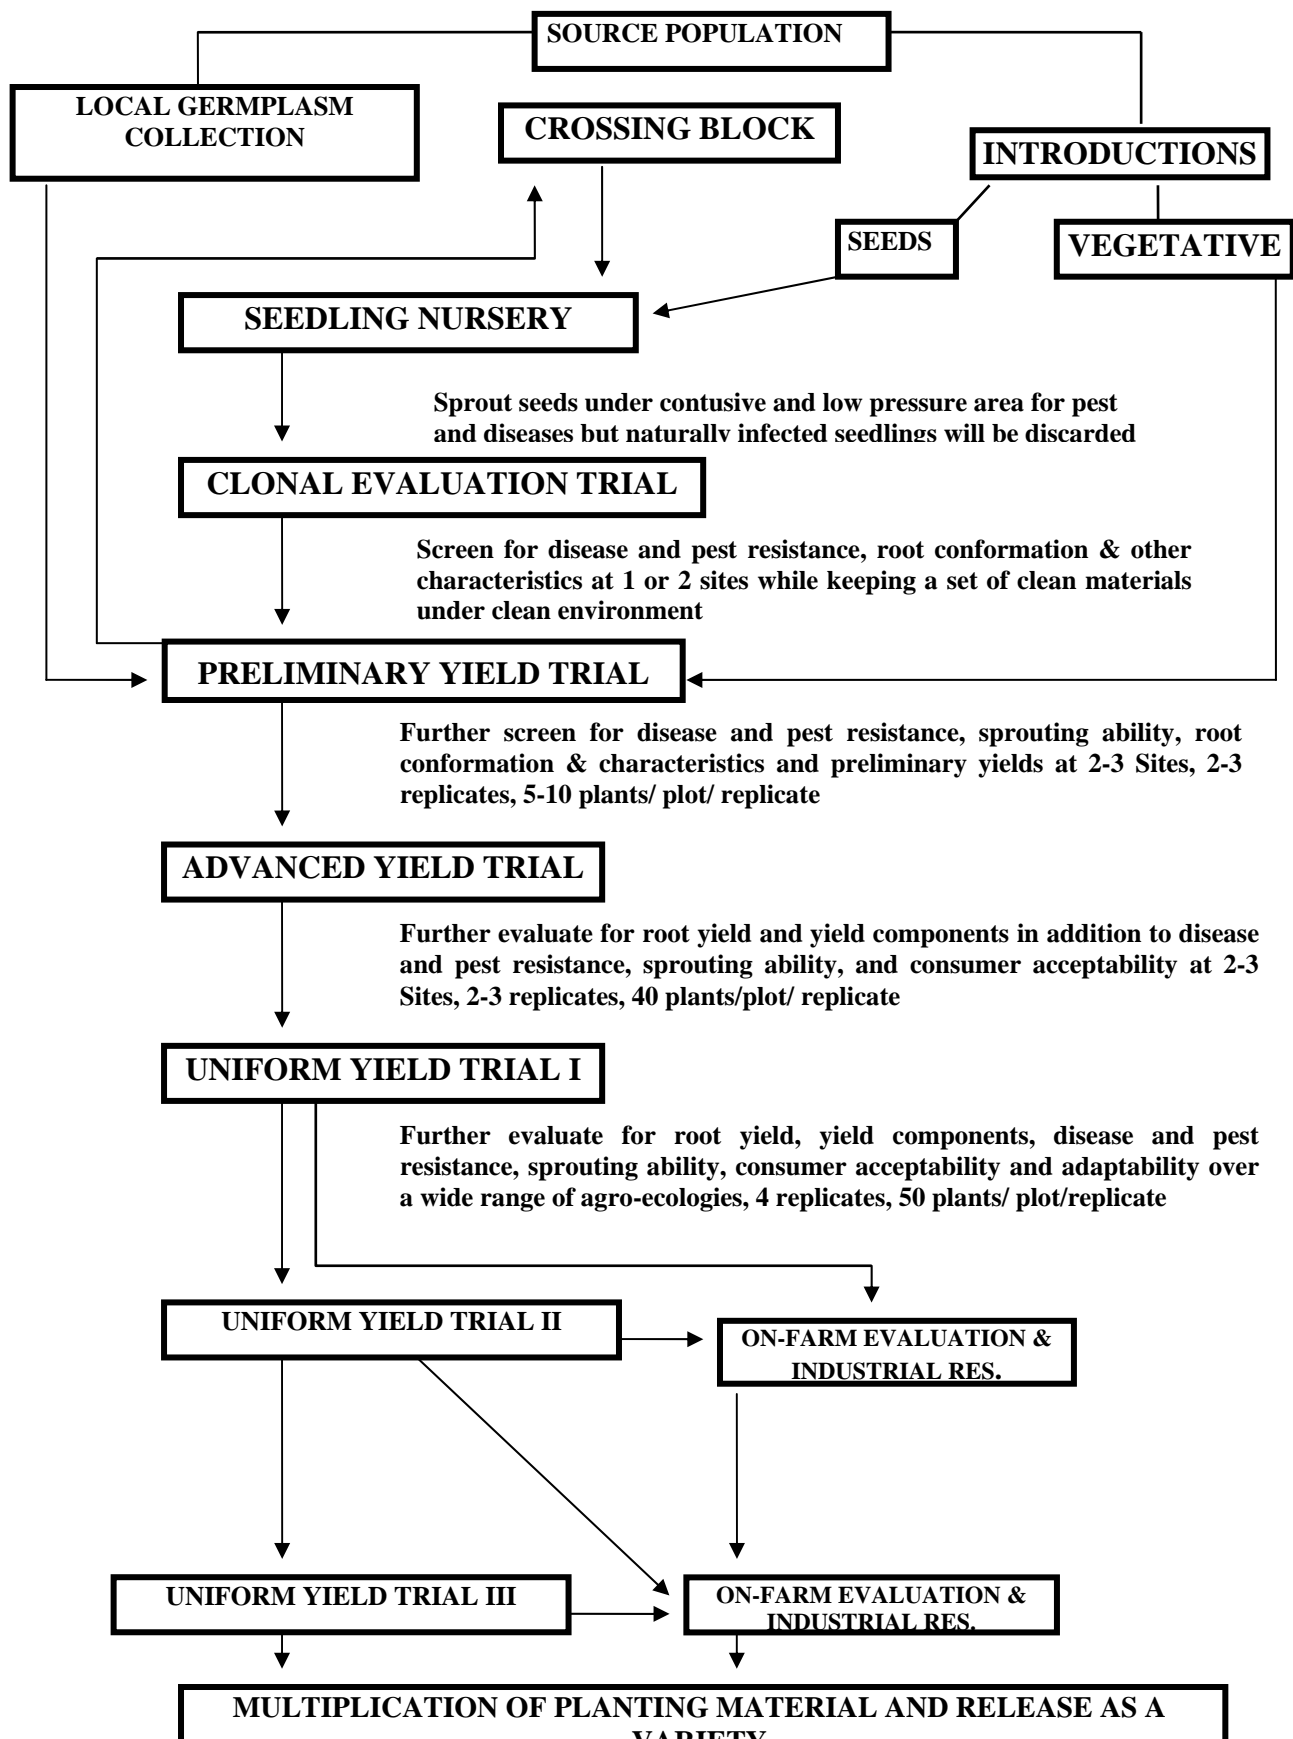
SOURCE POPULATION

LOCAL GERMPLASM COLLECTION

CROSSING BLOCK

INTRODUCTIONS

SEEDS

VEGETATIVE

SEEDLING NURSERY

Sprout seeds under contusive and low pressure area for pest and diseases but naturally infected seedlings will be discarded

CLONAL EVALUATION TRIAL

Screen for disease and pest resistance, root conformation & other characteristics at 1 or 2 sites while keeping a set of clean materials under clean environment

PRELIMINARY YIELD TRIAL

Further screen for disease and pest resistance, sprouting ability, root conformation & characteristics and preliminary yields at 2-3 Sites, 2-3 replicates, 5-10 plants/ plot/ replicate

ADVANCED YIELD TRIAL

Further evaluate for root yield and yield components in addition to disease and pest resistance, sprouting ability, and consumer acceptability at 2-3 Sites, 2-3 replicates, 40 plants/plot/ replicate

UNIFORM YIELD TRIAL I

Further evaluate for root yield, yield components, disease and pest resistance, sprouting ability, consumer acceptability and adaptability over a wide range of agro-ecologies, 4 replicates, 50 plants/ plot/replicate

UNIFORM YIELD TRIAL II

ON-FARM EVALUATION & INDUSTRIAL RES.

UNIFORM YIELD TRIAL III

ON-FARM EVALUATION & INDUSTRIAL RES.

MULTIPLICATION OF PLANTING MATERIAL AND RELEASE AS A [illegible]